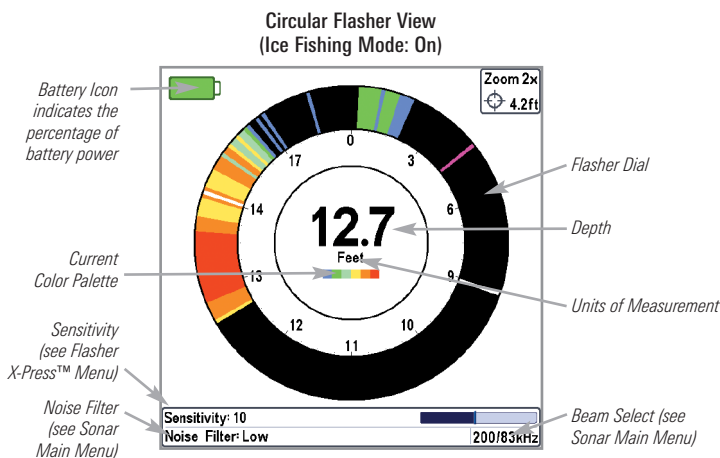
Circular Flasher View
(Ice Fishing Mode: On)

Battery Icon indicates the percentage of battery power

Zoom 2x
4.2ft

0
3
6
9
10
11
12
13
14
17

12.7
Feet

Flasher Dial

Depth

Current Color Palette

Units of Measurement

Sensitivity (see Flasher X-Press™ Menu)

Noise Filter (see Sonar Main Menu)

Sensitivity: 10
Noise Filter: Low
200/83kHz

Beam Select (see Sonar Main Menu)